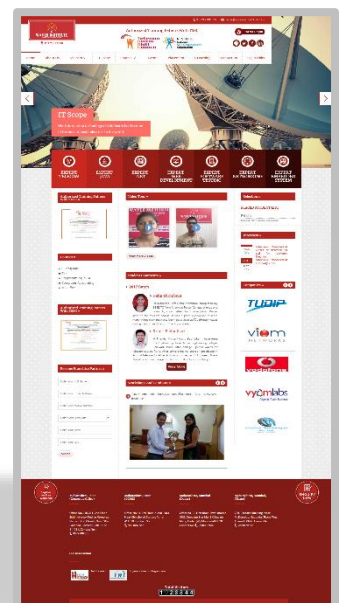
IT Scope

EXPERT TRAINING
EXPERT JOBS
EXPERT TEST
EXPERT WEB DEVELOPMENT
EXPERT SOFTWARE TESTING
EXPERT NETWORKING
EXPERT ENTERPRISE SYSTEM

Video Tour

Students Testimonials

Our Partners

TULIP
viom
vodafone
vyom labs

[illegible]